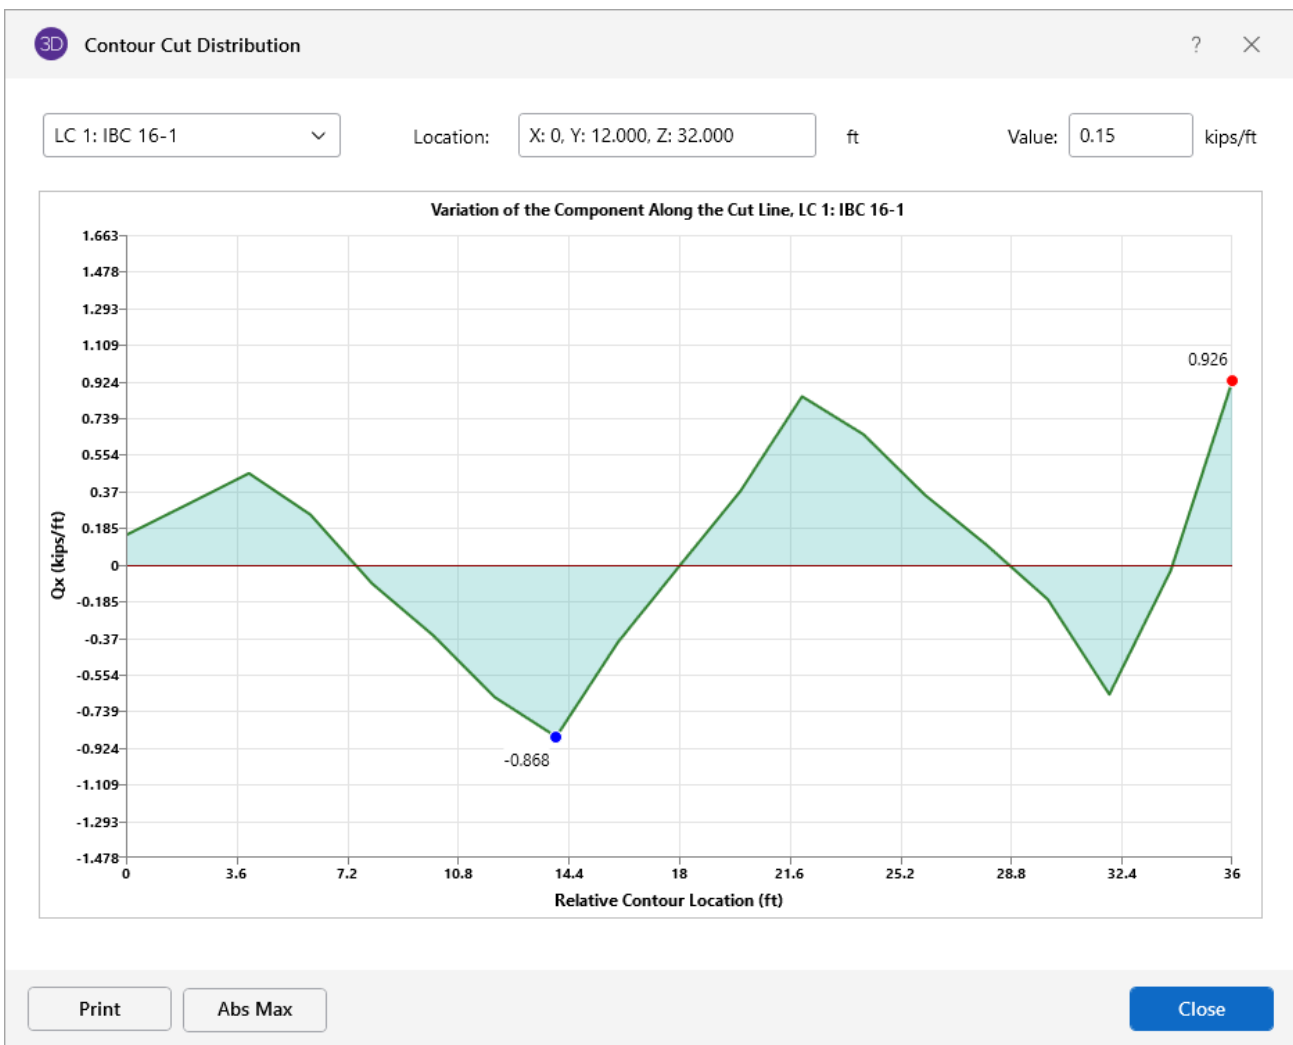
3D Contour Cut Distribution ? ✕

LC 1: IBC 16-1

Location: X: 0, Y: 12.000, Z: 32.000 ft

Value: 0.15 kips/ft

Variation of the Component Along the Cut Line, LC 1: IBC 16-1

1.663
1.478
1.293
1.109
0.924
0.739
0.554
0.37
0.185
0
-0.185
-0.37
-0.554
-0.739
-0.924
-1.109
-1.293
-1.478

Qx (kips/ft)

0.926

-0.868

0 3.6 7.2 10.8 14.4 18 21.6 25.2 28.8 32.4 36

Relative Contour Location (ft)

Print Abs Max Close